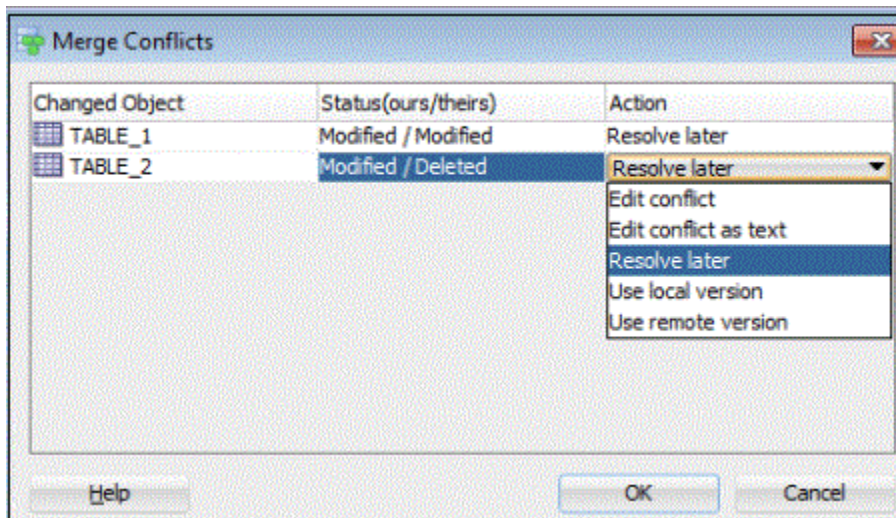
Merge Conflicts

| Changed Object | Status(ours/theirs) | Action |
|---|---|---|
| TABLE_1 | Modified / Modified | Resolve later |
| TABLE_2 | Modified / Deleted | Resolve later |

Edit conflict
Edit conflict as text
Resolve later
Use local version
Use remote version

Help
OK
Cancel